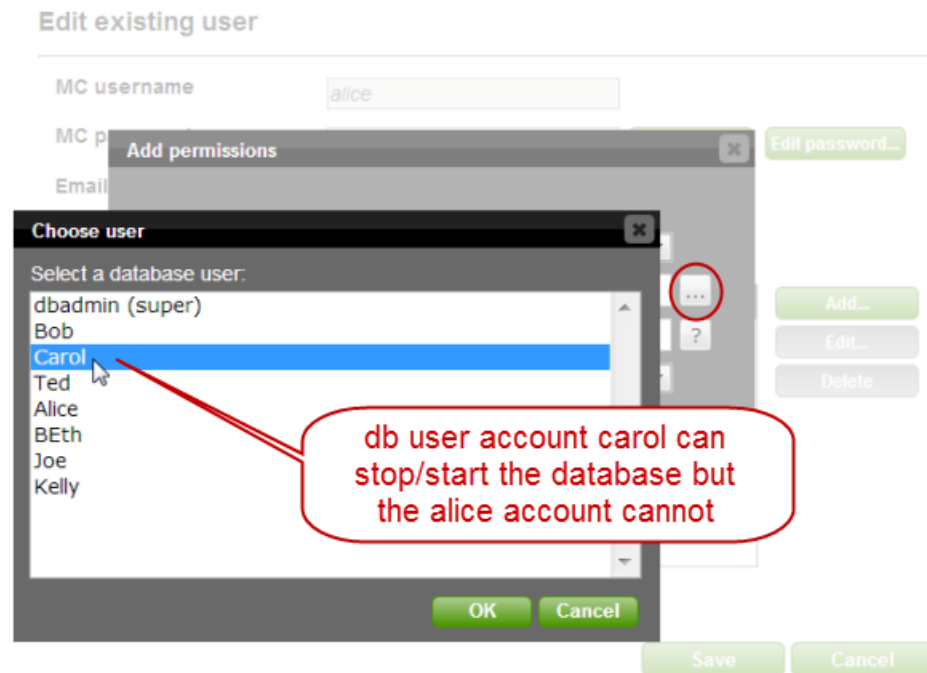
Edit existing user

MC username

alice

MC p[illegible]

Email

Add permissions

Edit password...

Choose user

Select a database user:

dbadmin (super)
Bob
Carol
Ted
Alice
BEth
Joe
Kelly

...

?

Add...

Edit...

Delete

db user account carol can stop/start the database but the alice account cannot

OK

Cancel

Save

Cancel